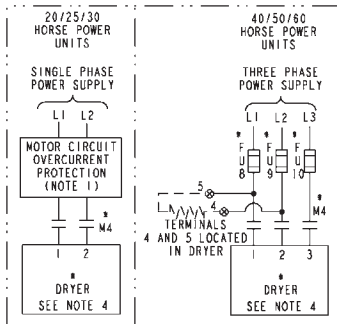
20/25/30 HORSE POWER UNITS

SINGLE PHASE POWER SUPPLY

L1 L2

MOTOR CIRCUIT OVERCURRENT PROTECTION (NOTE 1)

*
M4

1 2

*
DRYER
SEE NOTE 4

40/50/60 HORSE POWER UNITS

THREE PHASE POWER SUPPLY

L1 L2 L3

*
F
U
8

*
F
U
9

*
F
U
10

5

4

TERMINALS 4 AND 5 LOCATED IN DRYER

*
M4

1 2 3

*
DRYER
SEE NOTE 4